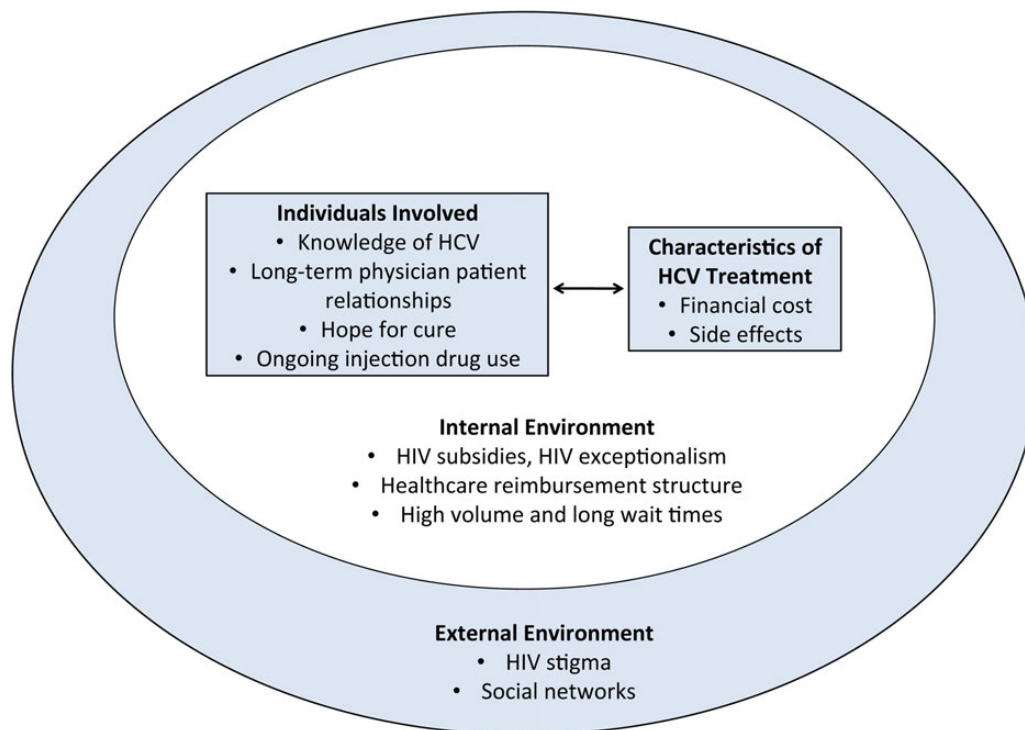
**Individuals Involved**
- Knowledge of HCV
- Long-term physician patient relationships
- Hope for cure
- Ongoing injection drug use

**Characteristics of HCV Treatment**
- Financial cost
- Side effects

**Internal Environment**
- HIV subsidies, HIV exceptionalism
- Healthcare reimbursement structure
- High volume and long wait times

**External Environment**
- HIV stigma
- Social networks